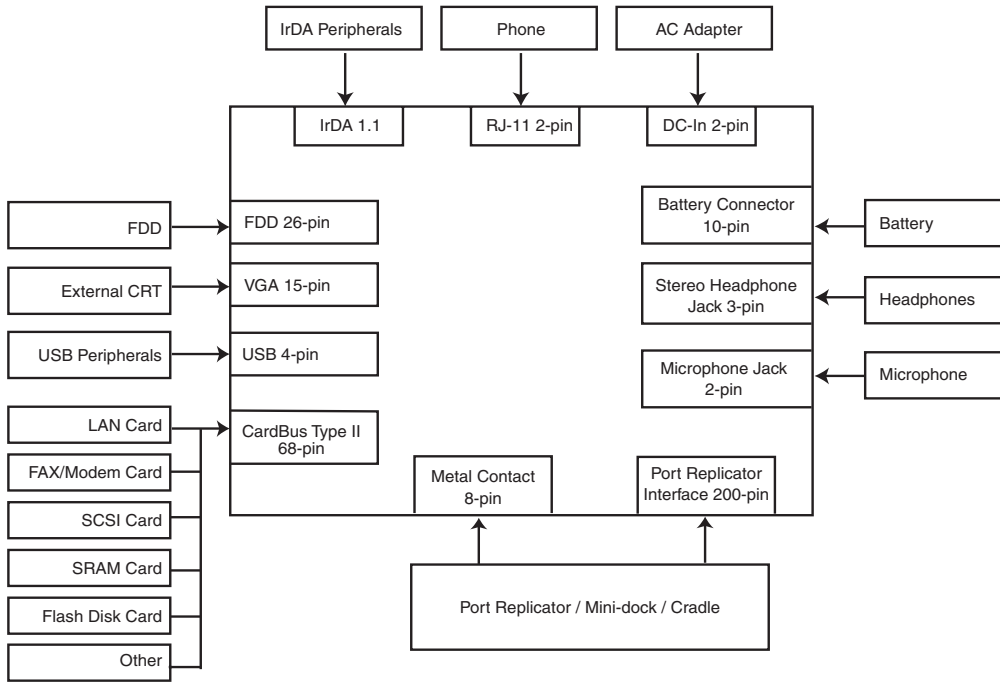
IrDA Peripherals
Phone
AC Adapter
IrDA 1.1
RJ-11 2-pin
DC-In 2-pin
FDD
FDD 26-pin
Battery Connector 10-pin
Battery
External CRT
VGA 15-pin
Stereo Headphone Jack 3-pin
Headphones
USB Peripherals
USB 4-pin
Microphone Jack 2-pin
Microphone
LAN Card
CardBus Type II 68-pin
FAX/Modem Card
SCSI Card
SRAM Card
Flash Disk Card
Other
Metal Contact 8-pin
Port Replicator Interface 200-pin
Port Replicator / Mini-dock / Cradle